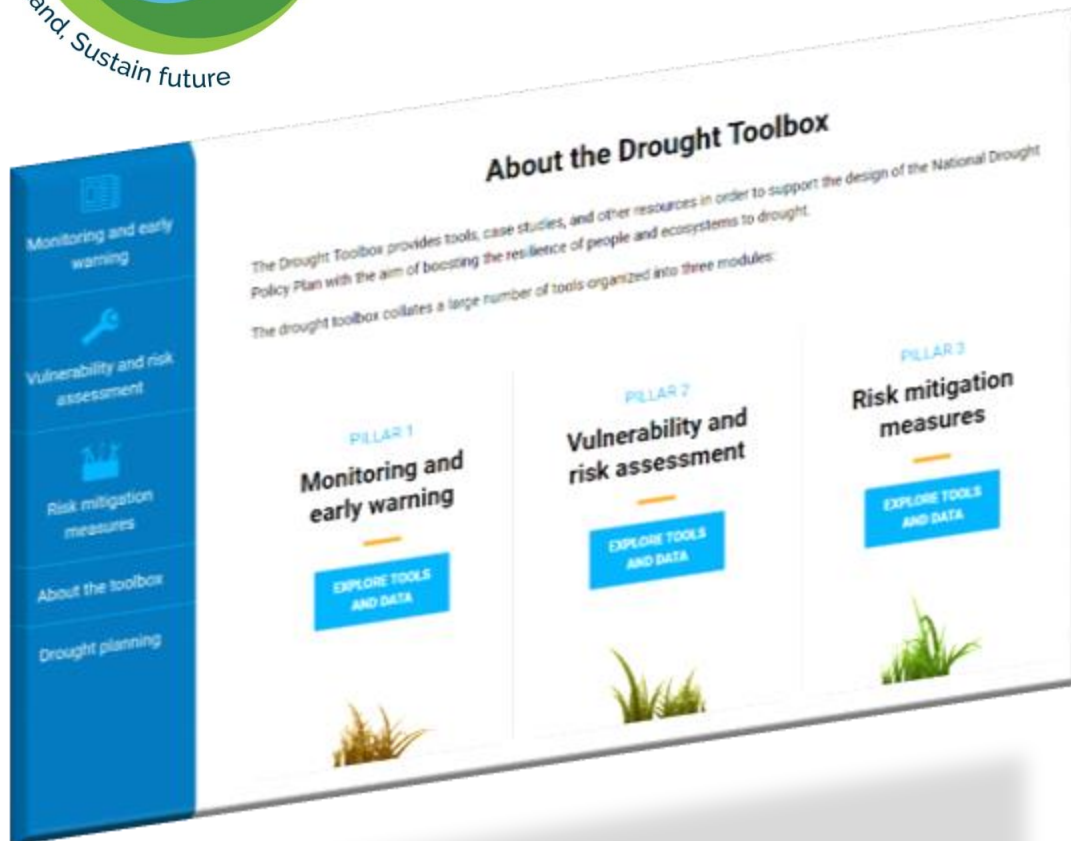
and, Sustain future

Monitoring and early warning

Vulnerability and risk assessment

Risk mitigation measures

About the toolbox

Drought planning

About the Drought Toolbox

The Drought Toolbox provides tools, case studies, and other resources in order to support the design of the National Drought Policy Plan with the aim of boosting the resilience of people and ecosystems to drought.

The drought toolbox collates a large number of tools organized into three modules:

PILLAR 1
Monitoring and early warning
EXPLORE TOOLS AND DATA

PILLAR 2
Vulnerability and risk assessment
EXPLORE TOOLS AND DATA

PILLAR 3
Risk mitigation measures
EXPLORE TOOLS AND DATA